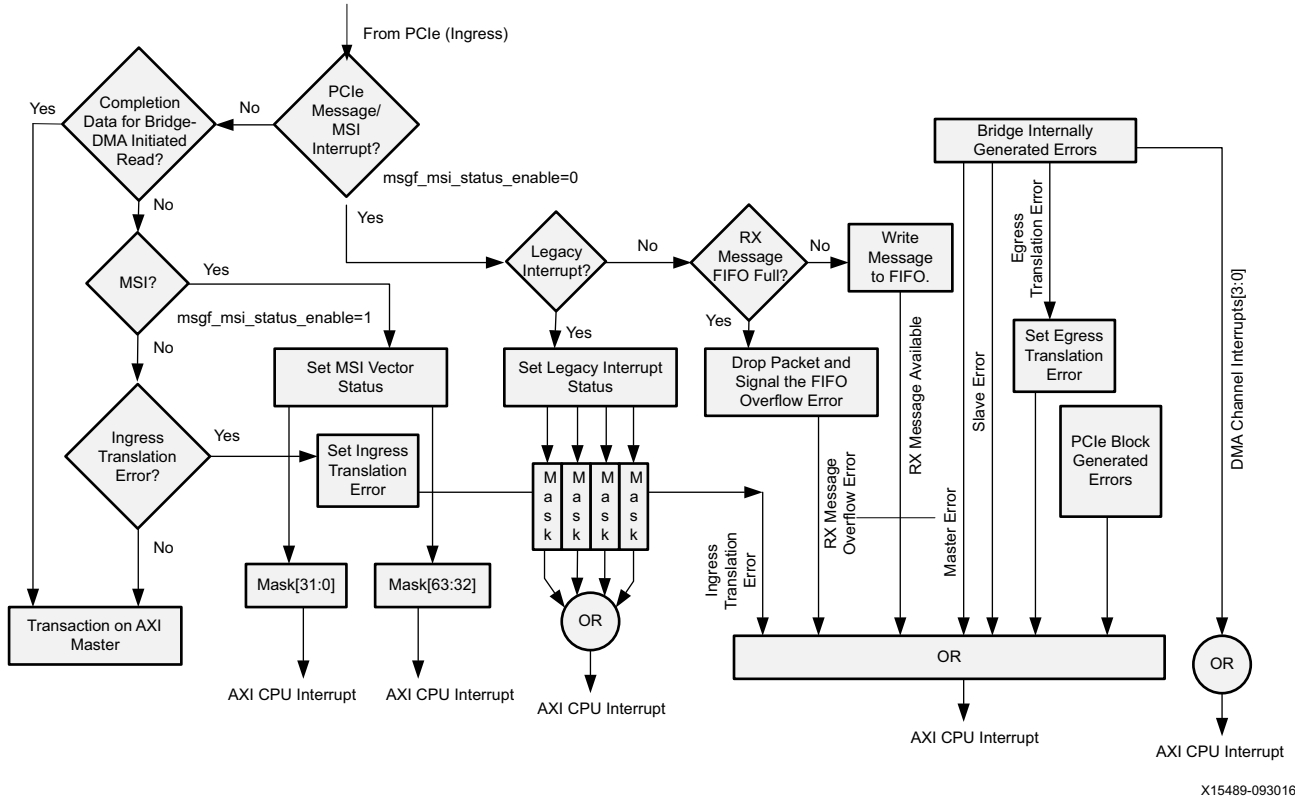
From PCIe (Ingress)

Completion Data for Bridge-DMA Initiated Read?

Yes

No

PCIe Message/ MSI Interrupt?

msgf_msi_status_enable=0

Yes

No

MSI?

Yes

msgf_msi_status_enable=1

No

Ingress Translation Error?

Yes

No

Transaction on AXI Master

Set MSI Vector Status

Mask[31:0]

Mask[63:32]

AXI CPU Interrupt

AXI CPU Interrupt

Set Ingress Translation Error

Legacy Interrupt?

No

Yes

Set Legacy Interrupt Status

Mask

Mask

Mask

Mask

OR

AXI CPU Interrupt

RX Message FIFO Full?

No

Yes

Write Message to FIFO.

Drop Packet and Signal the FIFO Overflow Error

RX Message Overflow Error

RX Message Available

Ingress Translation Error

Master Error

Bridge Internally Generated Errors

Slave Error

Egress Translation Error

Set Egress Translation Error

PCIe Block Generated Errors

DMA Channel Interrupts[3:0]

OR

AXI CPU Interrupt

OR

AXI CPU Interrupt

X15489-093016